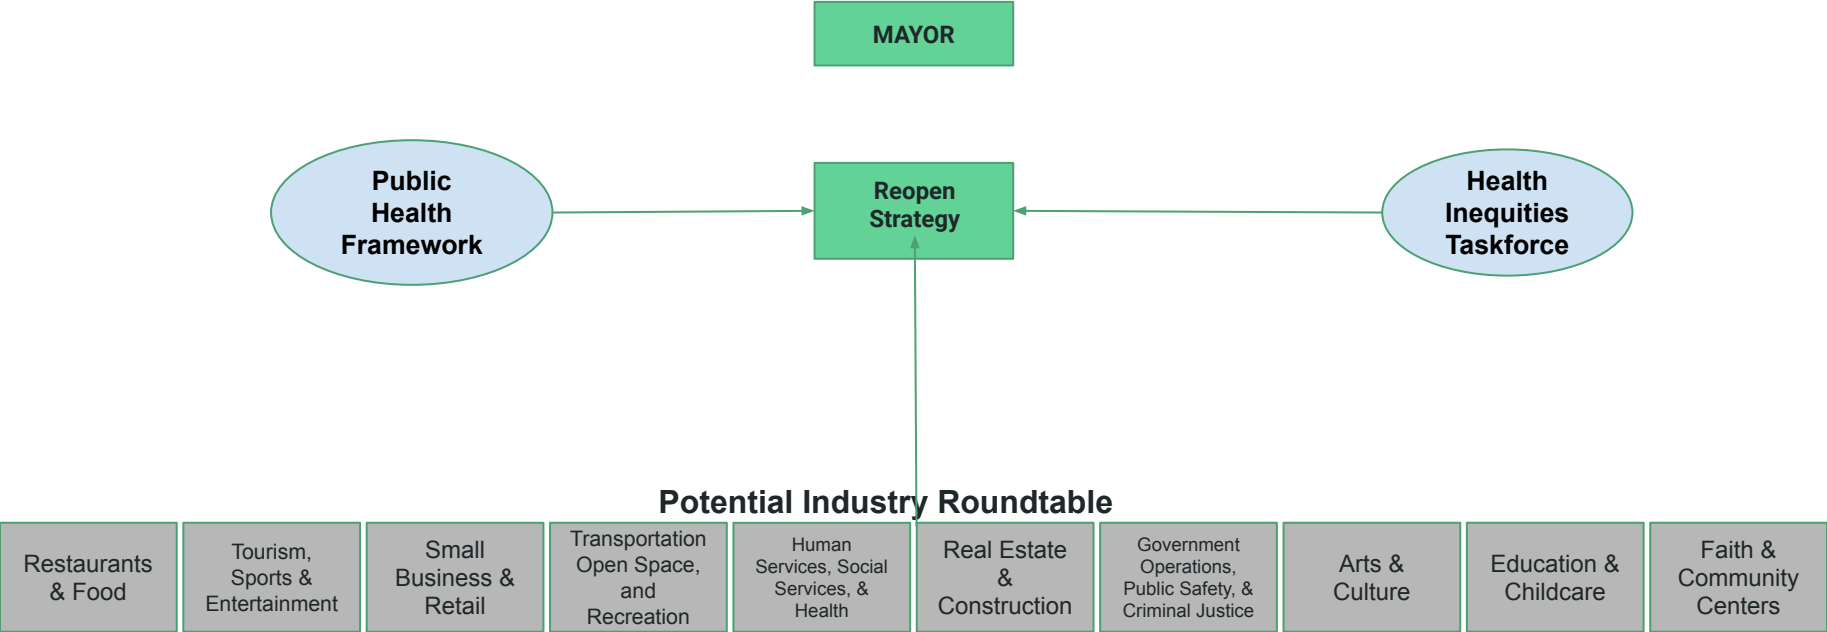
MAYOR

Public Health Framework

Reopen Strategy

Health Inequities Taskforce

Potential Industry Roundtable

Restaurants & Food

Tourism, Sports & Entertainment

Small Business & Retail

Transportation Open Space, and Recreation

Human Services, Social Services, & Health

Real Estate & Construction

Government Operations, Public Safety, & Criminal Justice

Arts & Culture

Education & Childcare

Faith & Community Centers